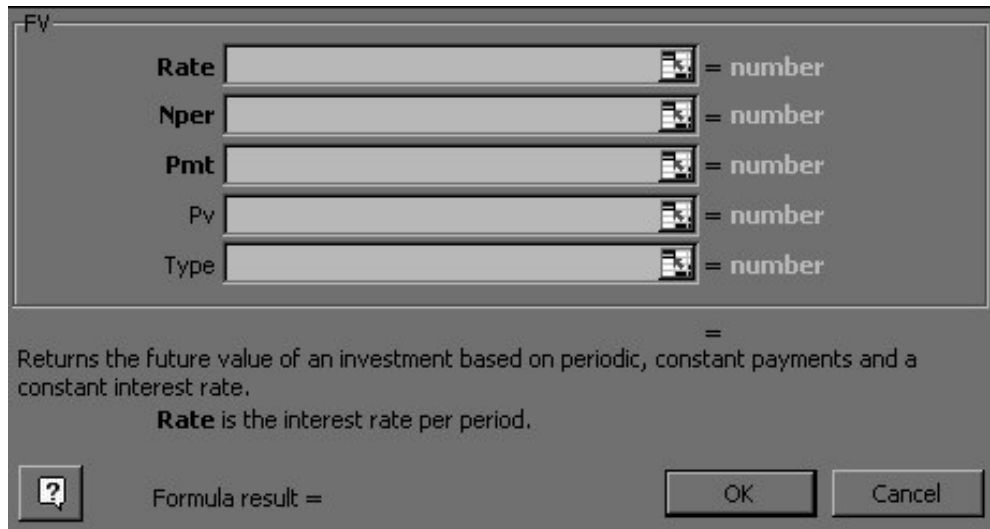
FV

Rate = number

Nper = number

Pmt = number

Pv = number

Type = number

=

Returns the future value of an investment based on periodic, constant payments and a constant interest rate.

**Rate** is the interest rate per period.

?

Formula result =

OK

Cancel